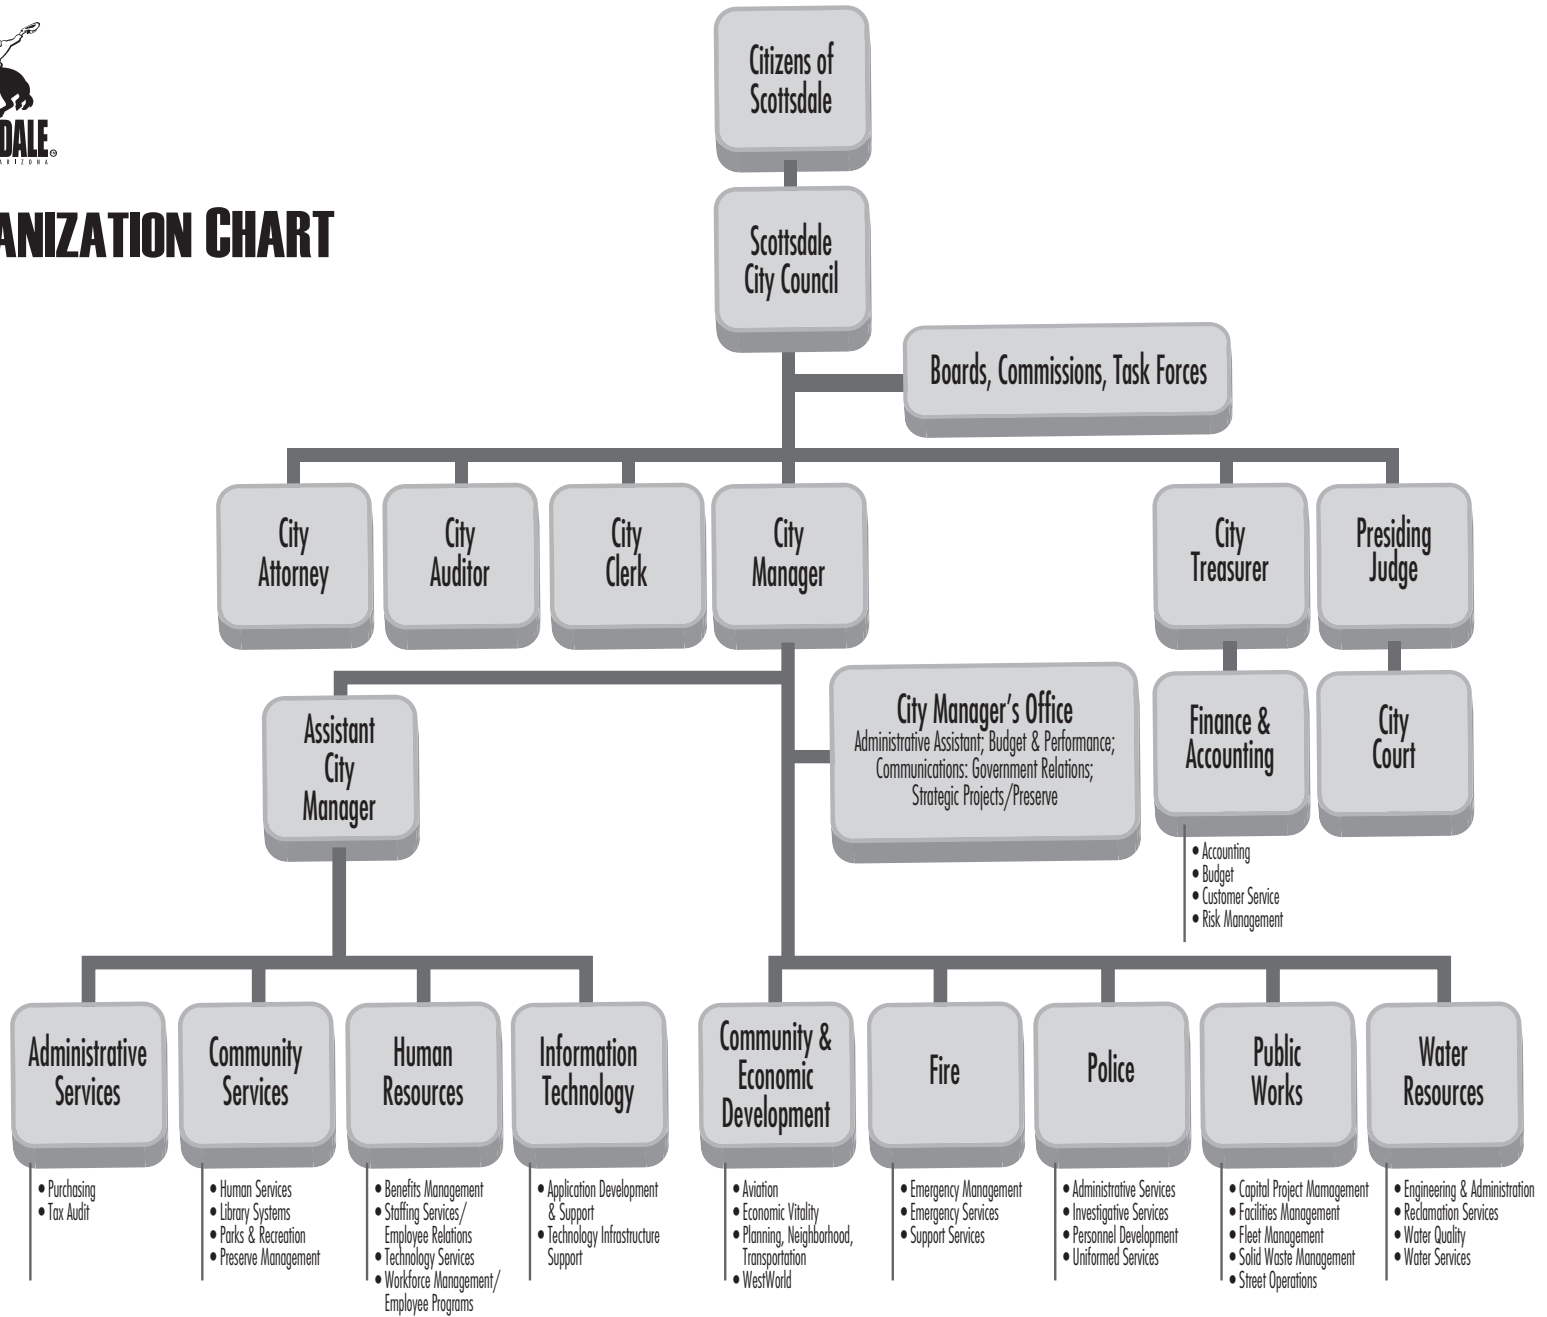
DALE®
ARIZONA

ANIZATION CHART

Citizens of Scottsdale

Scottsdale City Council

Boards, Commissions, Task Forces

City Attorney

City Auditor

City Clerk

City Manager

City Treasurer

Presiding Judge

Assistant City Manager

City Manager's Office
Administrative Assistant; Budget & Performance; Communications: Government Relations; Strategic Projects/Preserve

Finance & Accounting
• Accounting
• Budget
• Customer Service
• Risk Management

City Court

Administrative Services
• Purchasing
• Tax Audit

Community Services
• Human Services
• Library Systems
• Parks & Recreation
• Preserve Management

Human Resources
• Benefits Management
• Staffing Services/ Employee Relations
• Technology Services
• Workforce Management/ Employee Programs

Information Technology
• Application Development & Support
• Technology Infrastructure Support

Community & Economic Development
• Aviation
• Economic Vitality
• Planning, Neighborhood, Transportation
• WestWorld

Fire
• Emergency Management
• Emergency Services
• Support Services

Police
• Administrative Services
• Investigative Services
• Personnel Development
• Uniformed Services

Public Works
• Capital Project Mamagement
• Facilities Management
• Fleet Management
• Solid Waste Management
• Street Operations

Water Resources
• Engineering & Administration
• Reclamation Services
• Water Quality
• Water Services